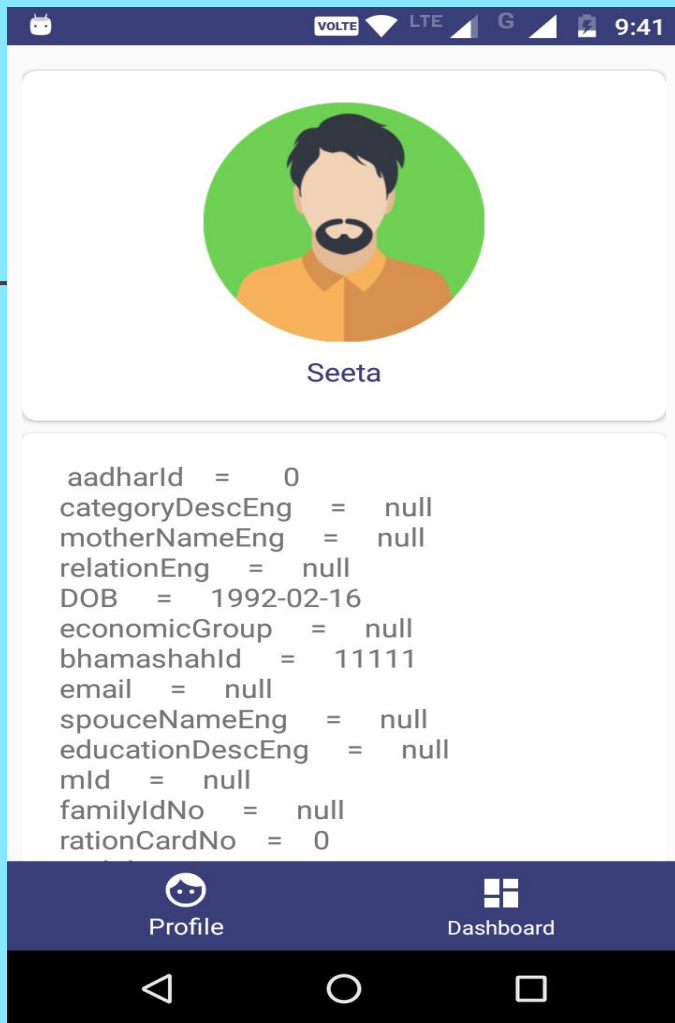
VOLTE LTE G 9:41

Seeta

aadharId = 0
categoryDescEng = null
motherNameEng = null
relationEng = null
DOB = 1992-02-16
economicGroup = null
bhamashahId = 11111
email = null
spouceNameEng = null
educationDescEng = null
mId = null
familyIdNo = null
rationCardNo = 0
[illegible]

Profile
Dashboard